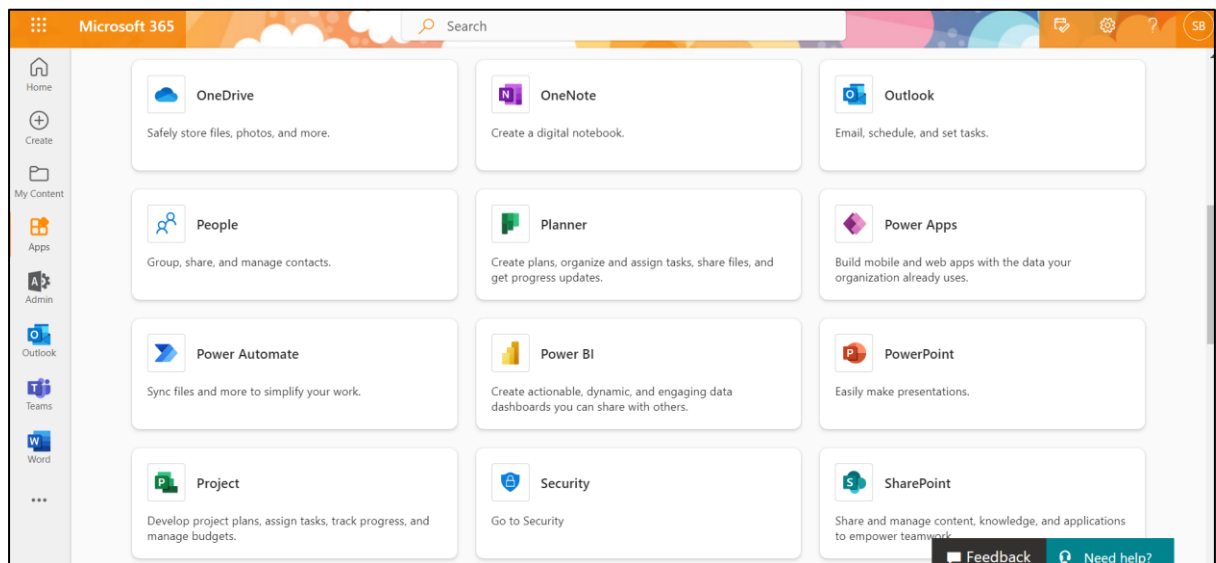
Microsoft 365

Search

SB

Home

Create

My Content

Apps

Admin

Outlook

Teams

Word

...

OneDrive

Safely store files, photos, and more.

OneNote

Create a digital notebook.

Outlook

Email, schedule, and set tasks.

People

Group, share, and manage contacts.

Planner

Create plans, organize and assign tasks, share files, and get progress updates.

Power Apps

Build mobile and web apps with the data your organization already uses.

Power Automate

Sync files and more to simplify your work.

Power BI

Create actionable, dynamic, and engaging data dashboards you can share with others.

PowerPoint

Easily make presentations.

Project

Develop project plans, assign tasks, track progress, and manage budgets.

Security

Go to Security

SharePoint

Share and manage content, knowledge, and applications to empower teamwork

Feedback

Need help?